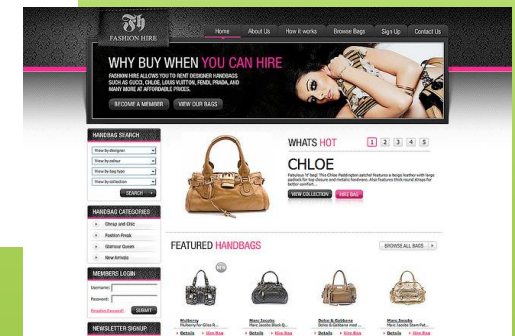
FH
FASHION HIRE

Home About Us How it works Browse Bags Sign Up Contact Us

WHY BUY WHEN YOU CAN HIRE

FASHION HIRE ALLOWS YOU TO RENT DESIGNER HANDBAGS SUCH AS GUCCI, CHLOE, LOUIS VUITTON, FENDI, PRADA, AND MANY MORE AT AFFORDABLE PRICES.

BECOME A MEMBER VIEW OUR BAGS

HANDBAG SEARCH
View by designer
View by colour
View by bag type
View by collection
SEARCH

HANDBAG CATEGORIES
Cheap and Chic
Fashion Finds
Glamour Queen
New Arrivals

MEMBERS LOGIN
Username:
Password:
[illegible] SUBMIT

NEWSLETTER SIGNUP

WHATS HOT 1 2 3 4 5

CHLOE

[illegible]

VIEW COLLECTION HIRE BAG

FEATURED HANDBAGS BROWSE ALL BAGS

NEW

Mulberry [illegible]
Marc Jacobs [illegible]
Dolce & Gabbana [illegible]
Marc Jacobs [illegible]

Details Hire Bag
Details Hire Bag
Details Hire Bag
Details Hire Bag